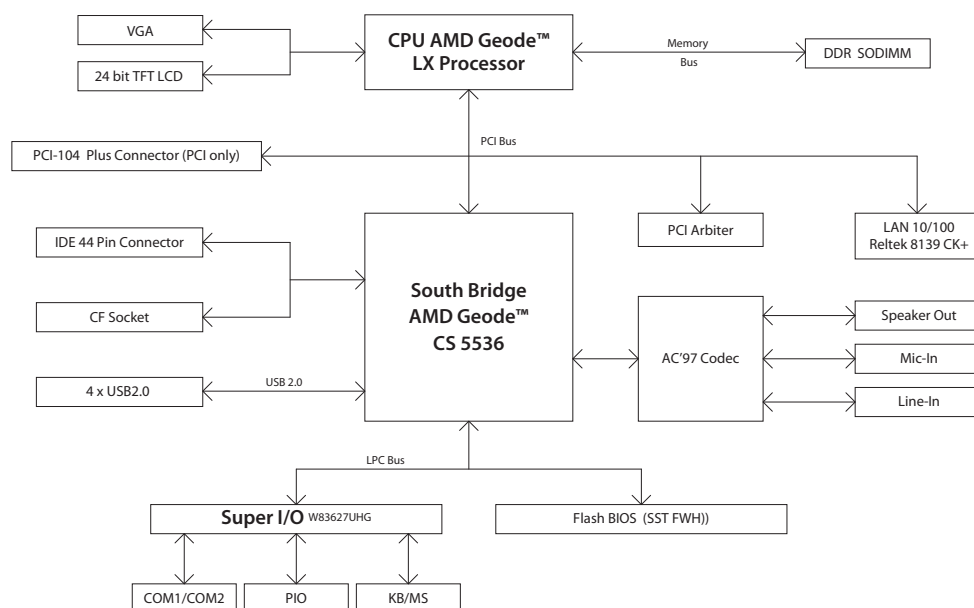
VGA

24 bit TFT LCD

CPU AMD Geode™ LX Processor

Memory Bus

DDR SODIMM

PCI Bus

PCI-104 Plus Connector (PCI only)

PCI Arbiter

LAN 10/100 Reltek 8139 CK+

IDE 44 Pin Connector

CF Socket

South Bridge AMD Geode™ CS 5536

AC'97 Codec

Speaker Out

Mic-In

Line-In

4 x USB2.0

USB 2.0

LPC Bus

Super I/O W83627UHG

Flash BIOS (SST FWH))

COM1/COM2

PIO

KB/MS